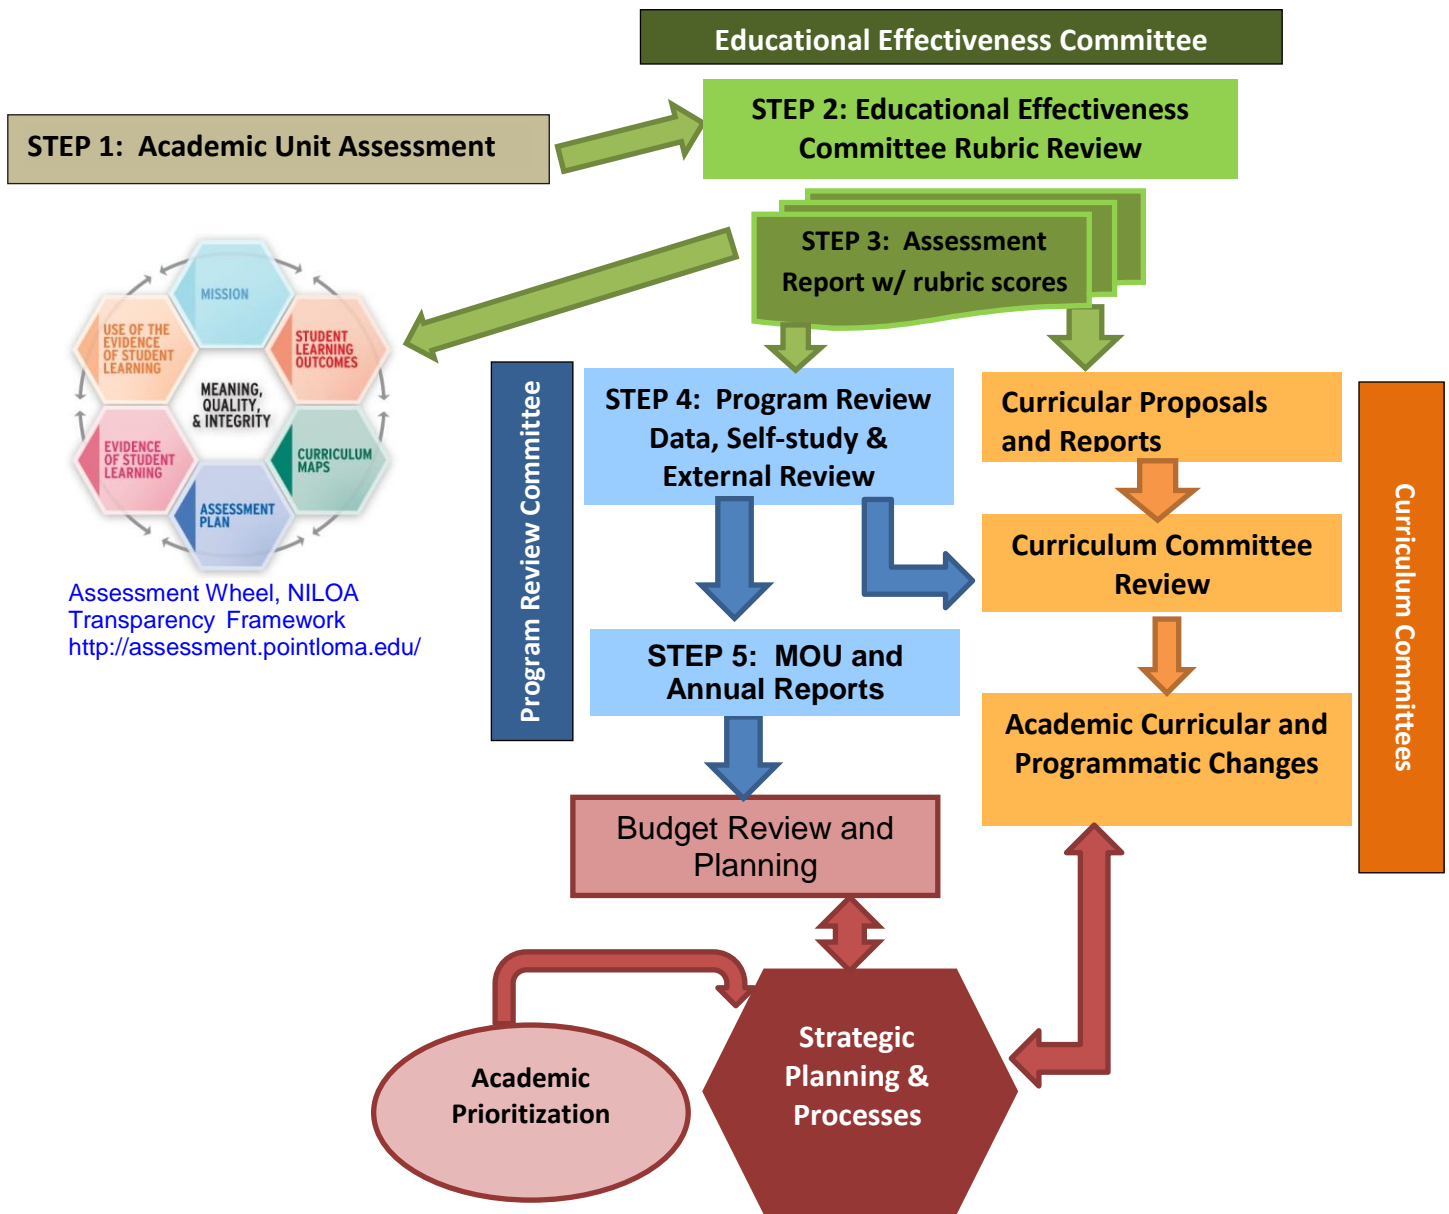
Educational Effectiveness Committee

STEP 1: Academic Unit Assessment

STEP 2: Educational Effectiveness Committee Rubric Review

STEP 3: Assessment Report w/ rubric scores

MISSION

STUDENT LEARNING OUTCOMES

CURRICULUM MAPS

ASSESSMENT PLAN

EVIDENCE OF STUDENT LEARNING

USE OF THE EVIDENCE OF STUDENT LEARNING

MEANING, QUALITY, & INTEGRITY

Assessment Wheel, NILOA Transparency Framework http://assessment.pointloma.edu/

Program Review Committee

STEP 4: Program Review Data, Self-study & External Review

Curricular Proposals and Reports

Curriculum Committee Review

STEP 5: MOU and Annual Reports

Academic Curricular and Programmatic Changes

Curriculum Committees

Budget Review and Planning

Academic Prioritization

Strategic Planning & Processes